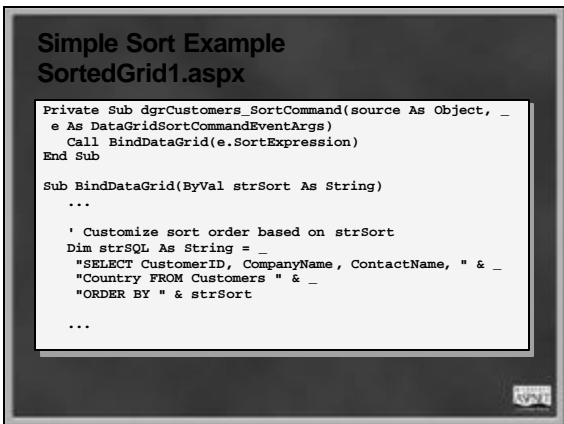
Simple Sort Example
SortedGrid1.aspx

Private Sub dgrCustomers_SortCommand(source As Object, _
 e As DataGridSortCommandEventArgs)
   Call BindDataGrid(e.SortExpression)
End Sub

Sub BindDataGrid(ByVal strSort As String)
   ...

   ' Customize sort order based on strSort
   Dim strSQL As String = _
    "SELECT CustomerID, CompanyName, ContactName, " & _
    "Country FROM Customers " & _
    "ORDER BY " & strSort

   ...

ASPNET